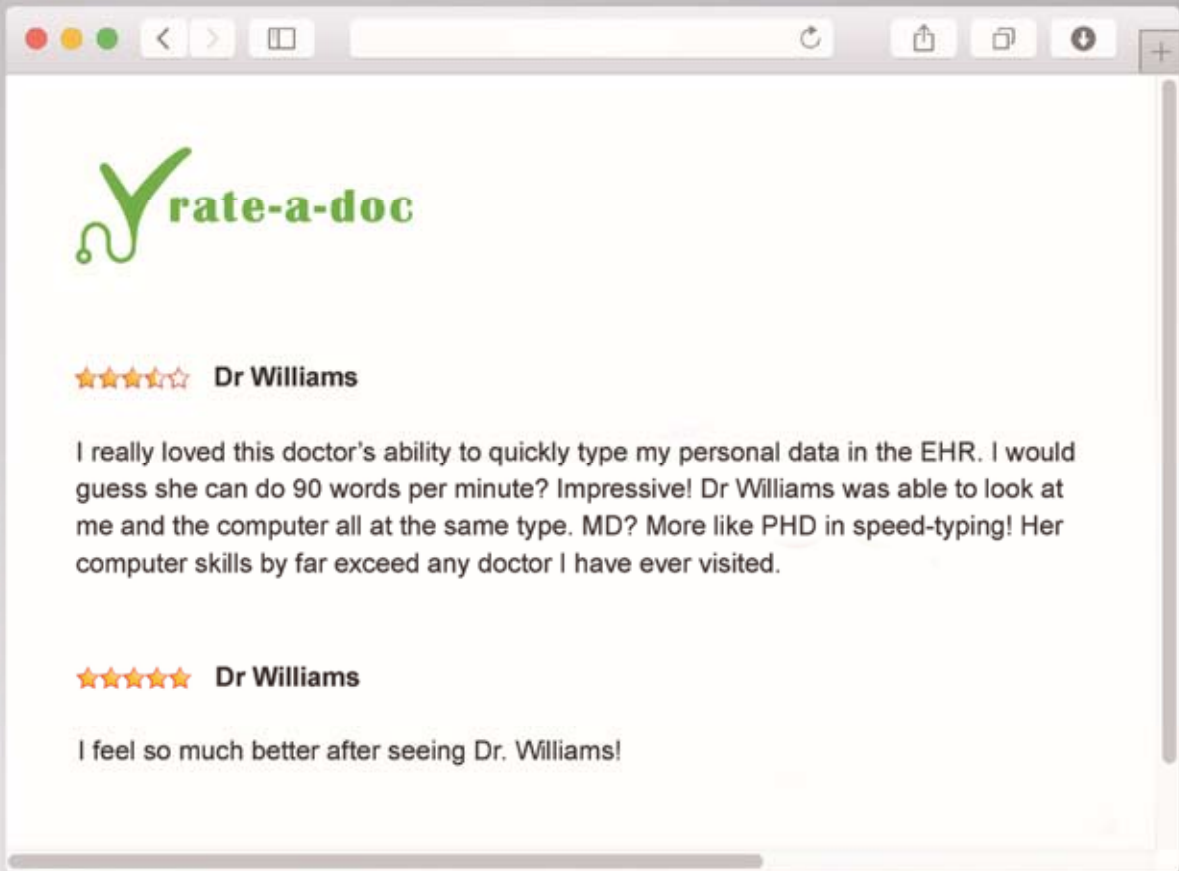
rate-a-doc

Dr Williams

I really loved this doctor's ability to quickly type my personal data in the EHR. I would guess she can do 90 words per minute? Impressive! Dr Williams was able to look at me and the computer all at the same type. MD? More like PHD in speed-typing! Her computer skills by far exceed any doctor I have ever visited.

Dr Williams

I feel so much better after seeing Dr. Williams!